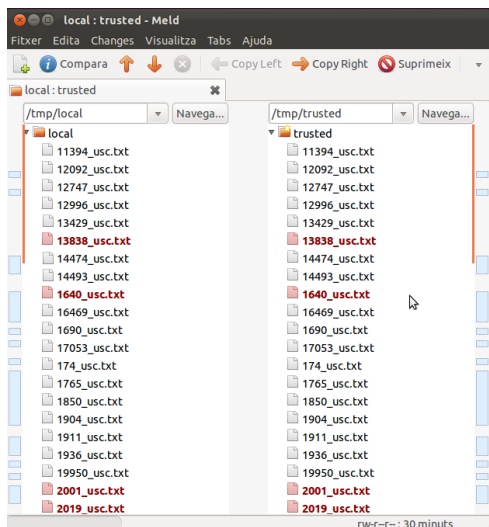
local : trusted - Meld

Fitxer Edita Changes Visualitza Tabs Ajuda

Compara Copy Left Copy Right Suprimeix

local : trusted

/tmp/local Navega...

local
11394_usc.txt
12092_usc.txt
12747_usc.txt
12996_usc.txt
13429_usc.txt
13838_usc.txt
14474_usc.txt
14493_usc.txt
1640_usc.txt
16469_usc.txt
1690_usc.txt
17053_usc.txt
174_usc.txt
1765_usc.txt
1850_usc.txt
1904_usc.txt
1911_usc.txt
1936_usc.txt
19950_usc.txt
2001_usc.txt
2019_usc.txt

/tmp/trusted Navega...

trusted
11394_usc.txt
12092_usc.txt
12747_usc.txt
12996_usc.txt
13429_usc.txt
13838_usc.txt
14474_usc.txt
14493_usc.txt
1640_usc.txt
16469_usc.txt
1690_usc.txt
17053_usc.txt
174_usc.txt
1765_usc.txt
1850_usc.txt
1904_usc.txt
1911_usc.txt
1936_usc.txt
19950_usc.txt
2001_usc.txt
2019_usc.txt

rw-r--r-- : 30 minuts